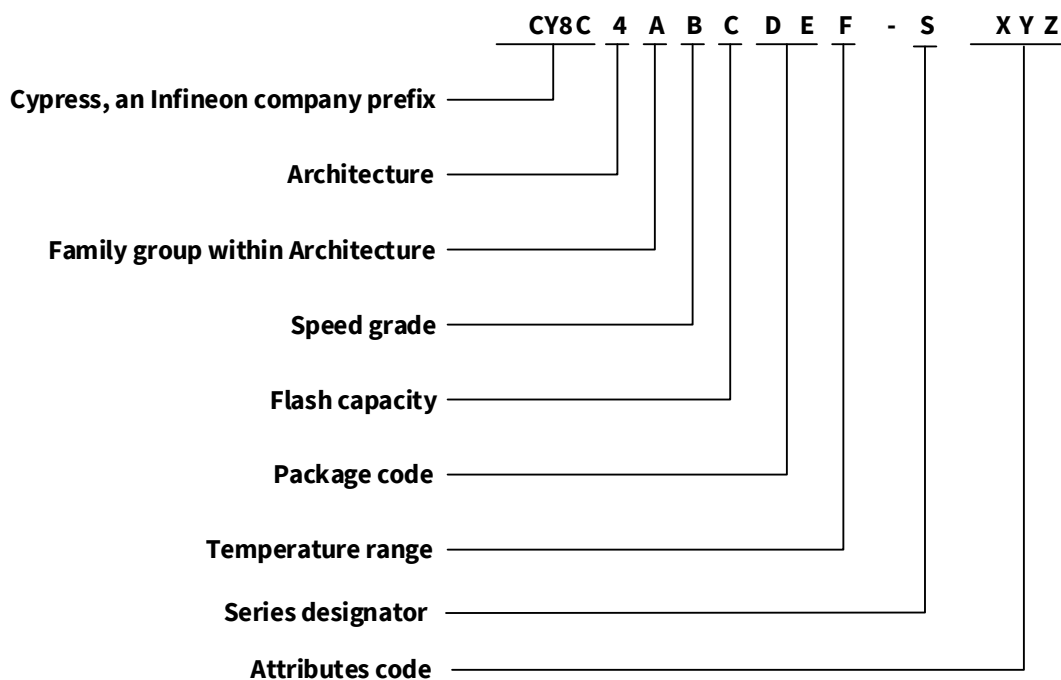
CY8C 4 A B C D E F - S XYZ

Cypress, an Infineon company prefix

Architecture

Family group within Architecture

Speed grade

Flash capacity

Package code

Temperature range

Series designator

Attributes code